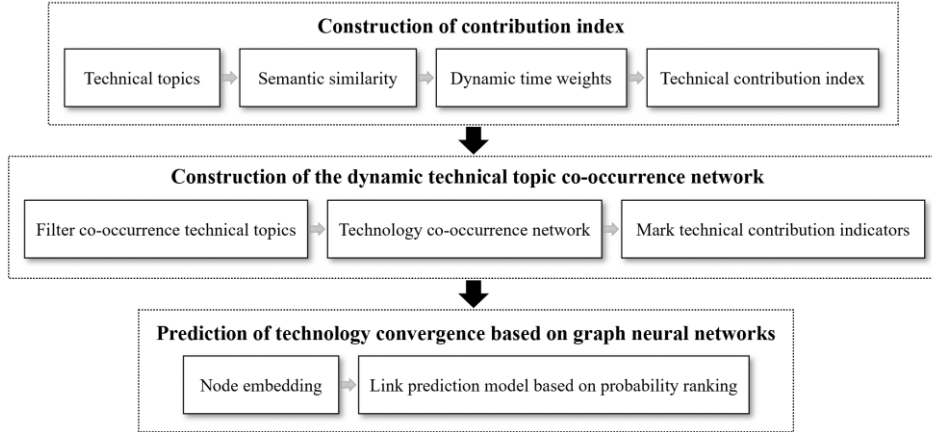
Construction of contribution index

Technical topics

Semantic similarity

Dynamic time weights

Technical contribution index

Construction of the dynamic technical topic co-occurrence network

Filter co-occurrence technical topics

Technology co-occurrence network

Mark technical contribution indicators

Prediction of technology convergence based on graph neural networks

Node embedding

Link prediction model based on probability ranking